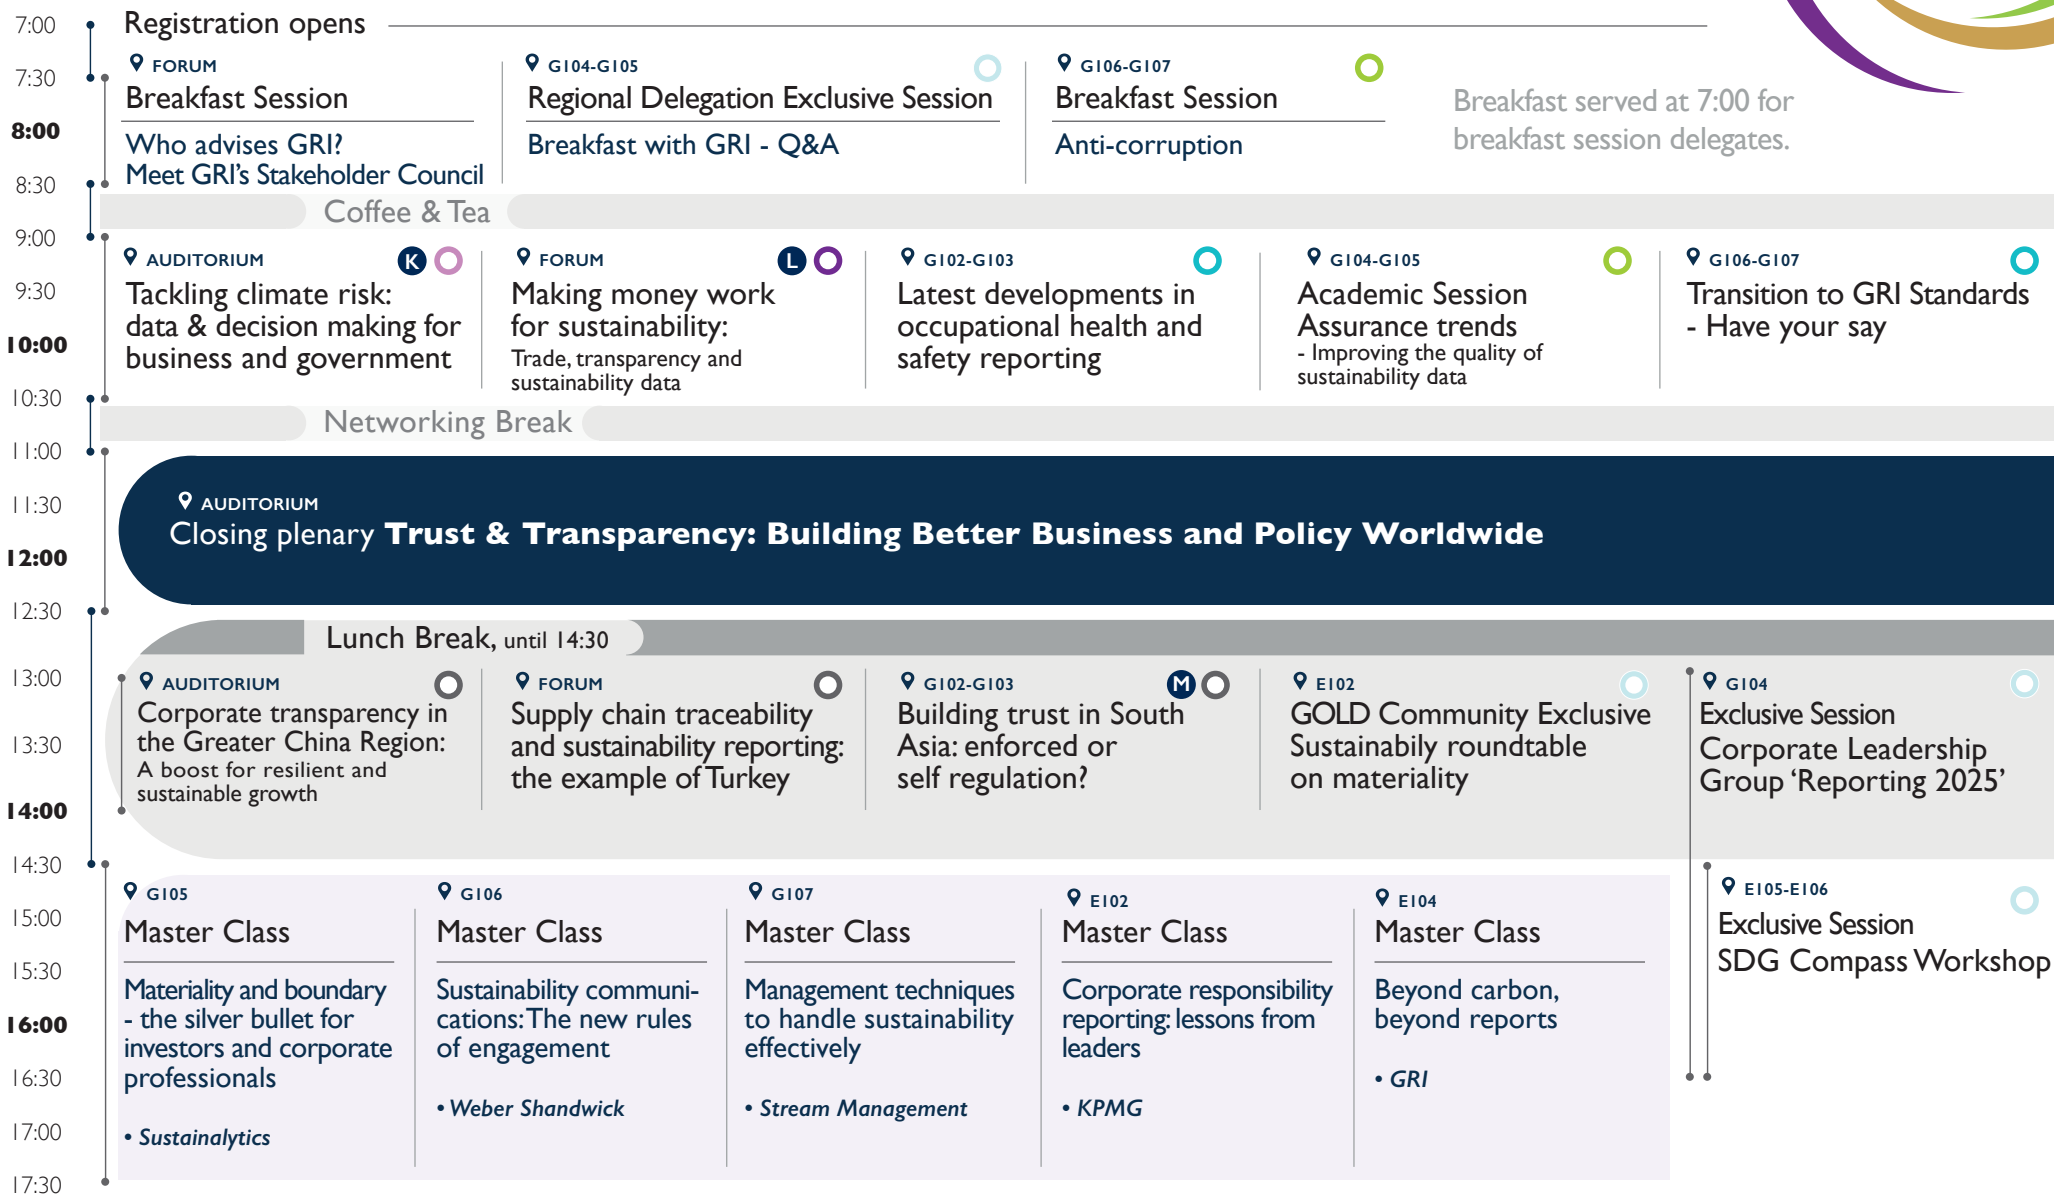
7:00
Registration opens

7:30
8:00
8:30

FORUM
Breakfast Session
Who advises GRI? Meet GRI's Stakeholder Council

G104-G105
Regional Delegation Exclusive Session
Breakfast with GRI - Q&A

G106-G107
Breakfast Session
Anti-corruption

Breakfast served at 7:00 for breakfast session delegates.

Coffee & Tea

9:00
9:30
10:00
10:30

AUDITORIUM K
Tackling climate risk: data & decision making for business and government

FORUM L
Making money work for sustainability:
Trade, transparency and sustainability data

G102-G103
Latest developments in occupational health and safety reporting

G104-G105
Academic Session
Assurance trends
- Improving the quality of sustainability data

G106-G107
Transition to GRI Standards - Have your say

Networking Break

11:00
11:30
12:00

AUDITORIUM
Closing plenary **Trust & Transparency: Building Better Business and Policy Worldwide**

12:30
Lunch Break, until 14:30

13:00
13:30
14:00

AUDITORIUM
Corporate transparency in the Greater China Region:
A boost for resilient and sustainable growth

FORUM
Supply chain traceability and sustainability reporting: the example of Turkey

G102-G103 M
Building trust in South Asia: enforced or self regulation?

E102
GOLD Community Exclusive Sustainabily roundtable on materiality

G104
Exclusive Session
Corporate Leadership Group 'Reporting 2025'

14:30
15:00
15:30
16:00
16:30
17:00
17:30

G105
Master Class
Materiality and boundary - the silver bullet for investors and corporate professionals
• Sustainalytics

G106
Master Class
Sustainability communications: The new rules of engagement
• Weber Shandwick

G107
Master Class
Management techniques to handle sustainability effectively
• Stream Management

E102
Master Class
Corporate responsibility reporting: lessons from leaders
• KPMG

E104
Master Class
Beyond carbon, beyond reports
• GRI

E105-E106
Exclusive Session
SDG Compass Workshop